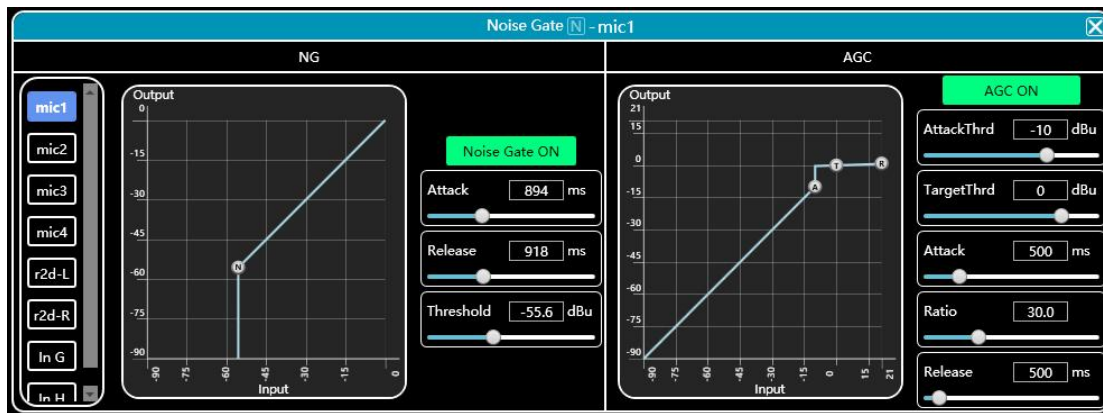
Noise Gate N - mic1

NG

mic1
mic2
mic3
mic4
r2d-L
r2d-R
In G
In H

Output
0
-15
-30
-45
-60
-75
-90
N
-90 -75 -60 -45 -30 -15 0
Input

Noise Gate ON
Attack 894 ms
Release 918 ms
Threshold -55.6 dBu

AGC

Output
21
15
0
-15
-30
-45
-60
-75
-90
A T R
-90 -75 -60 -45 -30 -15 0 15 21
Input

AGC ON
AttackThrd -10 dBu
TargetThrd 0 dBu
Attack 500 ms
Ratio 30.0
Release 500 ms